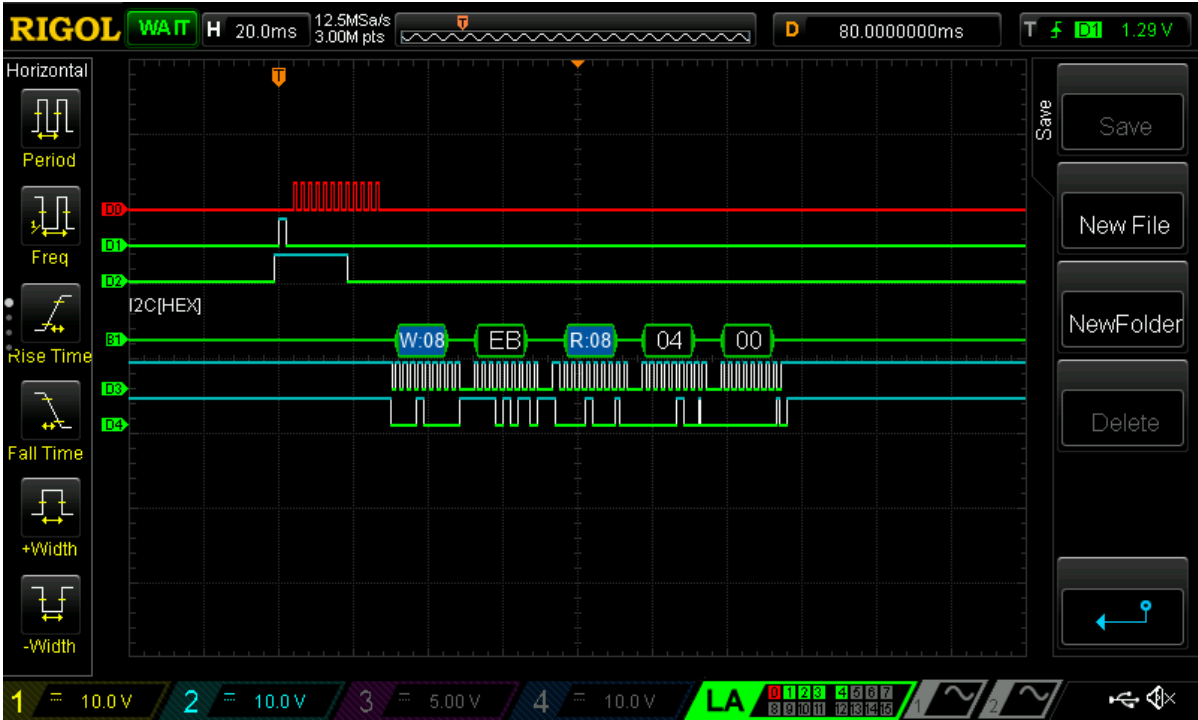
RIGOL WAIT H 20.0ms 12.5MSa/s 3.00M pts T D 80.0000000ms T D1 1.29 V

Horizontal
Period
Freq
Rise Time
Fall Time
+Width
-Width

T
D0
D1
D2
I2C[HEX]
B1 W:08 EB R:08 04 00
D3
D4

Save
Save
New File
NewFolder
Delete

1 10.0 V 2 10.0 V 3 5.00 V 4 10.0 V LA 0 1 2 3 4 5 6 7 8 9 10 11 12 13 14 15 1 2